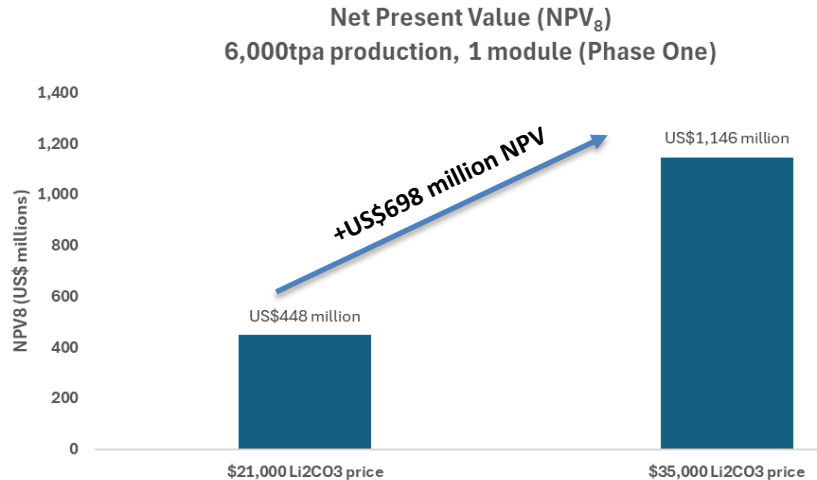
Net Present Value ($NPV_8$)
6,000tpa production, 1 module (Phase One)

1,400
1,200
1,000
800
600
400
200
0

NPV8 (US$ millions)

+US$698 million NPV

US$1,146 million

US$448 million

$21,000 Li2CO3 price

$35,000 Li2CO3 price